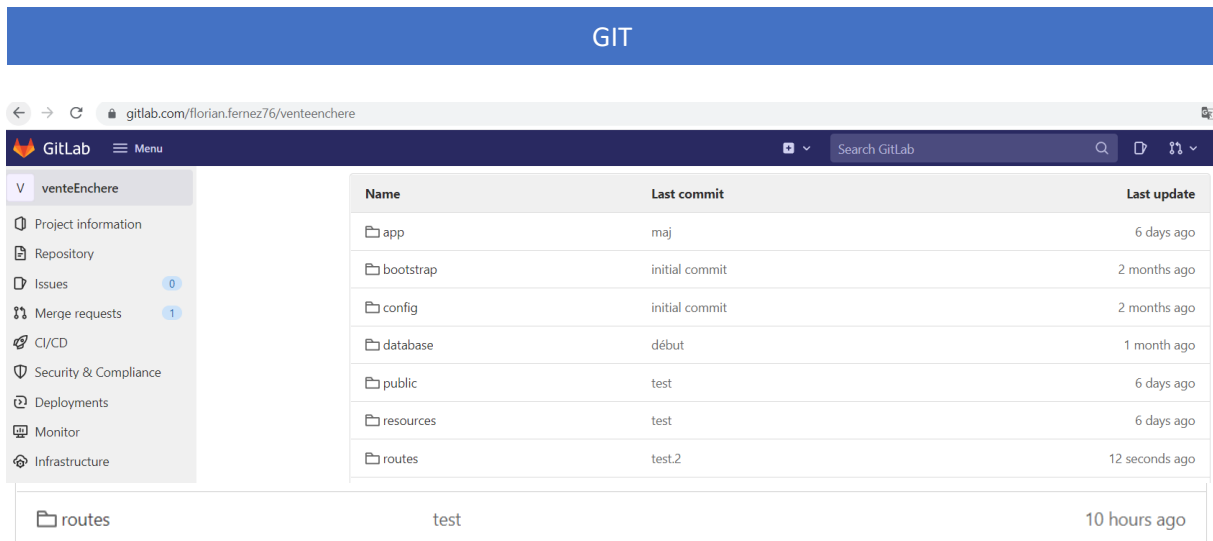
GIT

gitlab.com/florian.fernez76/venteenchere

GitLab Menu

Search GitLab

V venteEnchere

Project information

Repository

Issues 0

Merge requests 1

CI/CD

Security & Compliance

Deployments

Monitor

Infrastructure

| Name | Last commit | Last update |
|---|---|---|
| app | maj | 6 days ago |
| bootstrap | initial commit | 2 months ago |
| config | initial commit | 2 months ago |
| database | début | 1 month ago |
| public | test | 6 days ago |
| resources | test | 6 days ago |
| routes | test.2 | 12 seconds ago |

| routes | test | 10 hours ago |
|---|---|---|